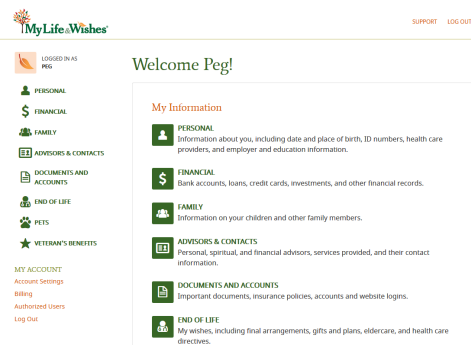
MyLife&Wishes

SUPPORT LOG OUT

LOGGED IN AS
PEG

PERSONAL
FINANCIAL
FAMILY
ADVISORS & CONTACTS
DOCUMENTS AND ACCOUNTS
END OF LIFE
PETS
VETERAN'S BENEFITS

MY ACCOUNT
Account Settings
Billing
Authorized Users
Log Out

Welcome Peg!

My Information

PERSONAL
Information about you, including date and place of birth, ID numbers, health care providers, and employer and education information.

FINANCIAL
Bank accounts, loans, credit cards, investments, and other financial records.

FAMILY
Information on your children and other family members.

ADVISORS & CONTACTS
Personal, spiritual, and financial advisors, services provided, and their contact information.

DOCUMENTS AND ACCOUNTS
Important documents, insurance policies, accounts and website logins.

END OF LIFE
My wishes, including final arrangements, gifts and plans, eldercare, and health care directives.